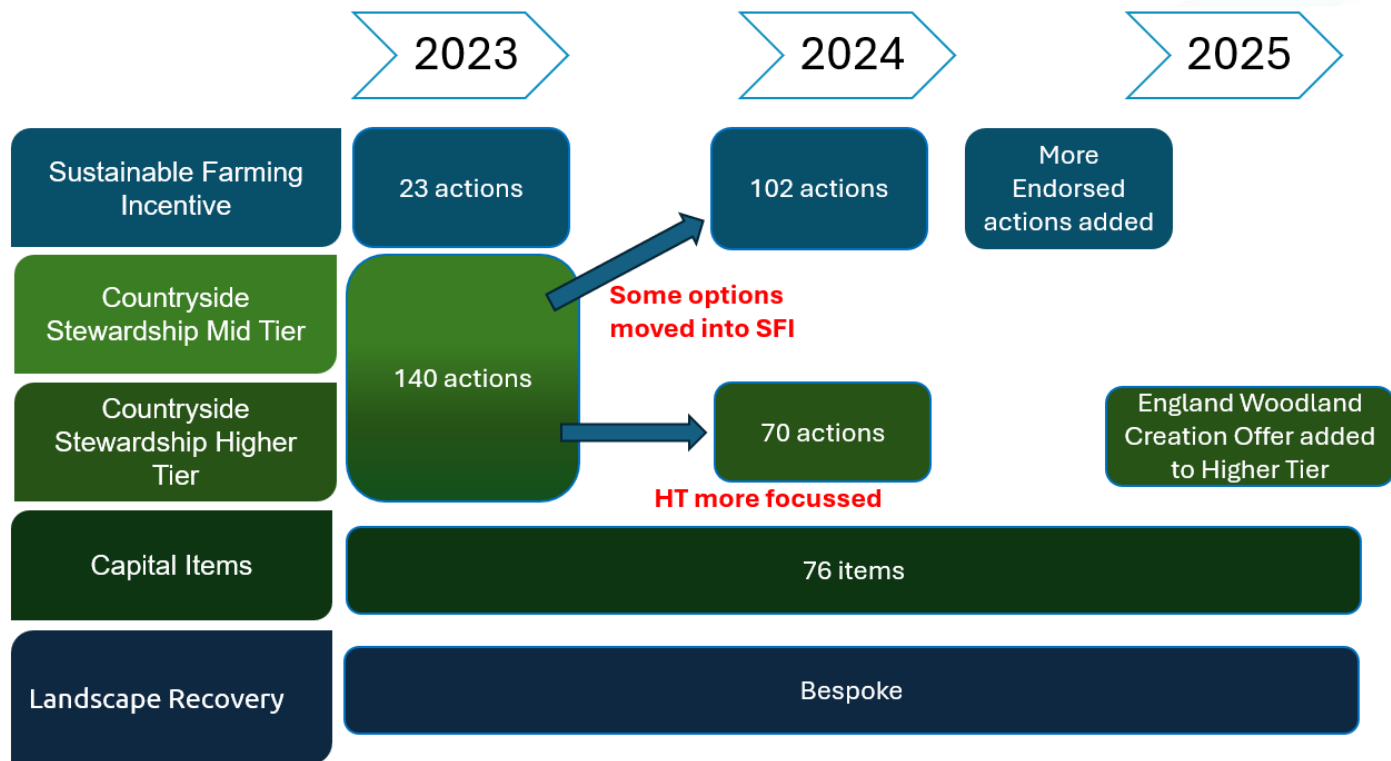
2023

2024

2025

Sustainable Farming Incentive

23 actions

102 actions

More Endorsed actions added

Countryside Stewardship Mid Tier

140 actions

Some options moved into SFI

Countryside Stewardship Higher Tier

70 actions

HT more focussed

England Woodland Creation Offer added to Higher Tier

Capital Items

76 items

Landscape Recovery

Bespoke